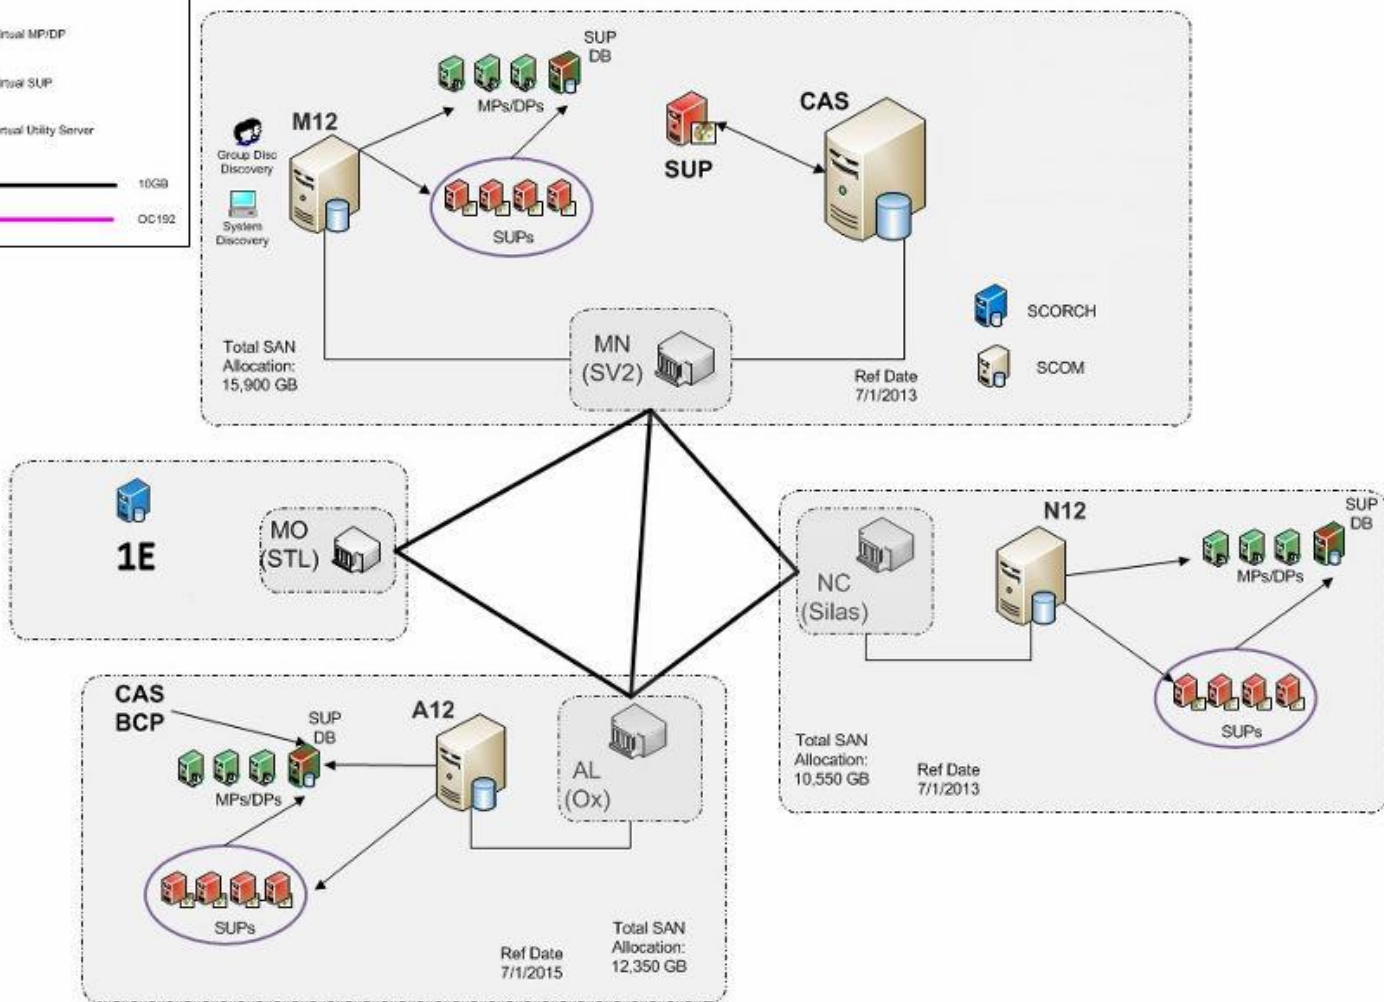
rtual MP/DP
rtual SUP
rtual Utility Server
10GB
OC192

SUP DB
MPs/DPs
M12
Group Disc Discovery
System Discovery
SUPs
SUP
CAS
SCORCH
SCOM
Total SAN Allocation: 15,900 GB
MN (SV2)
Ref Date 7/1/2013

1E
MO (STL)

N12
SUP DB
MPs/DPs
NC (Silas)
SUPs
Total SAN Allocation: 10,550 GB
Ref Date 7/1/2013

CAS BCP
SUP DB
A12
MPs/DPs
AL (Ox)
SUPs
Ref Date 7/1/2015
Total SAN Allocation: 12,350 GB